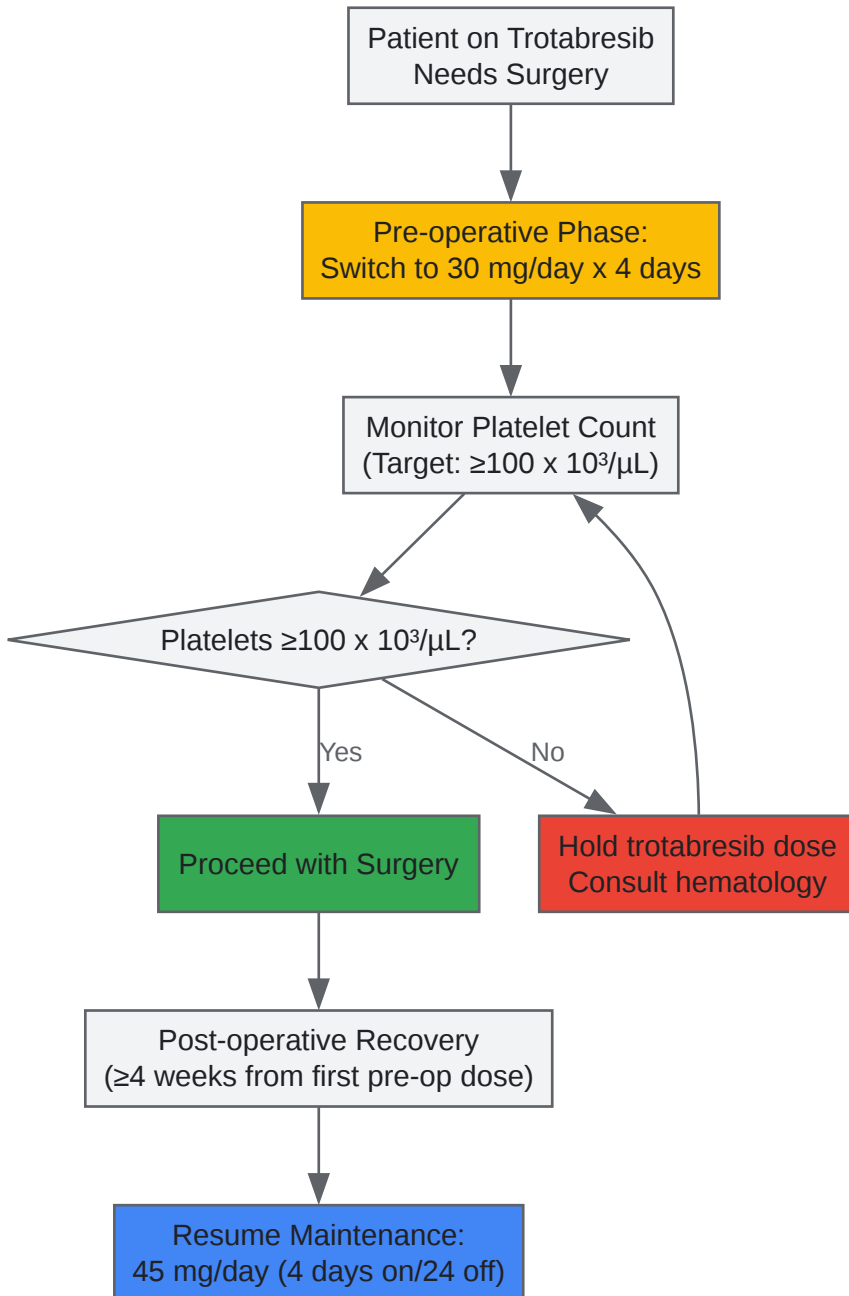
Patient on Trotabresib Needs Surgery

Pre-operative Phase: Switch to 30 mg/day x 4 days

Monitor Platelet Count (Target: $\geq 100 \times 10^3/\mu L$)

Platelets $\geq 100 \times 10^3/\mu L$?

Yes

No

Proceed with Surgery

Hold trotabresib dose Consult hematology

Post-operative Recovery ($\geq$4 weeks from first pre-op dose)

Resume Maintenance: 45 mg/day (4 days on/24 off)